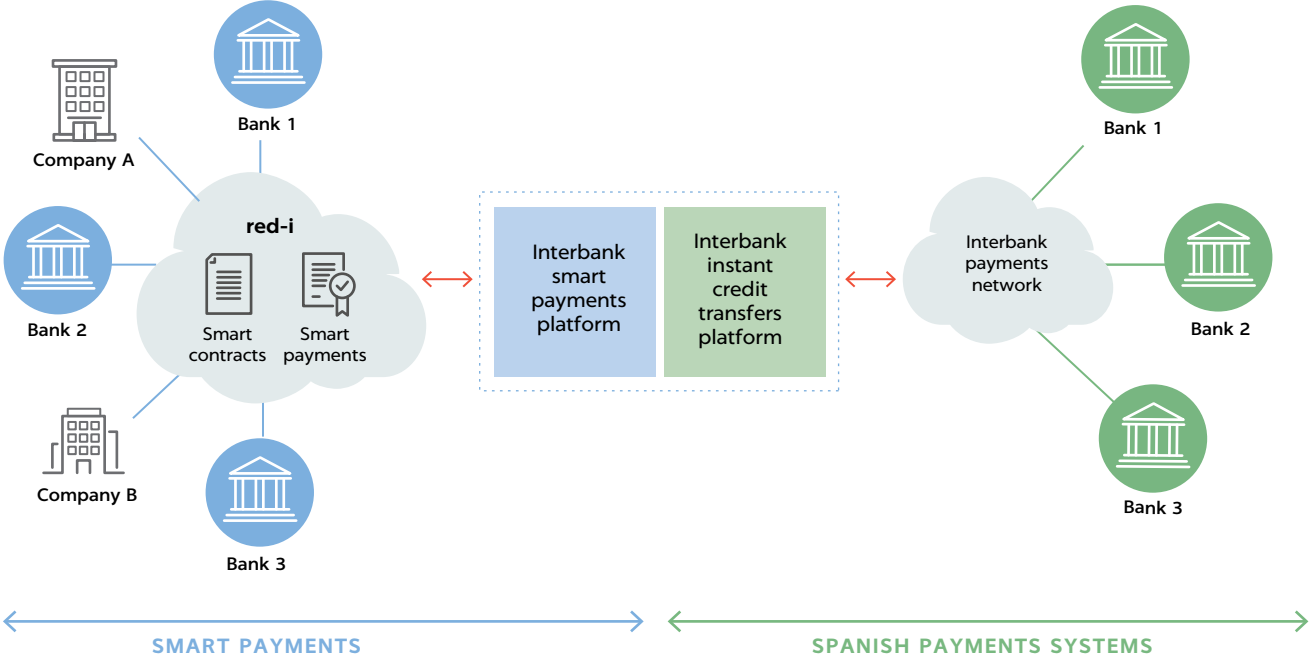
Bank 1

Company A

red-i

Smart contracts

Smart payments

Bank 2

Company B

Bank 3

Interbank smart payments platform

Interbank instant credit transfers platform

Bank 1

Interbank payments network

Bank 2

Bank 3

SMART PAYMENTS

SPANISH PAYMENTS SYSTEMS